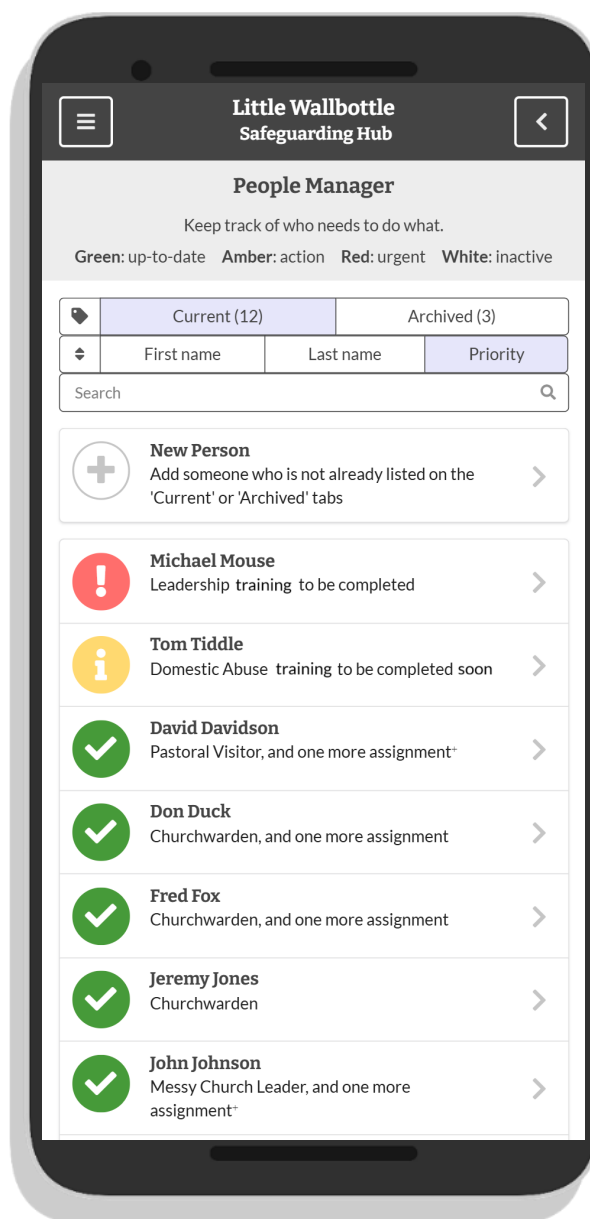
Little Wallbottle
Safeguarding Hub

People Manager

Keep track of who needs to do what.

Green: up-to-date Amber: action Red: urgent White: inactive

Current (12) | Archived (3)

First name | Last name | Priority

Search

New Person
Add someone who is not already listed on the 'Current' or 'Archived' tabs

Michael Mouse
Leadership training to be completed

Tom Tiddle
Domestic Abuse training to be completed soon

David Davidson
Pastoral Visitor, and one more assignment+

Don Duck
Churchwarden, and one more assignment

Fred Fox
Churchwarden, and one more assignment

Jeremy Jones
Churchwarden

John Johnson
Messy Church Leader, and one more assignment+